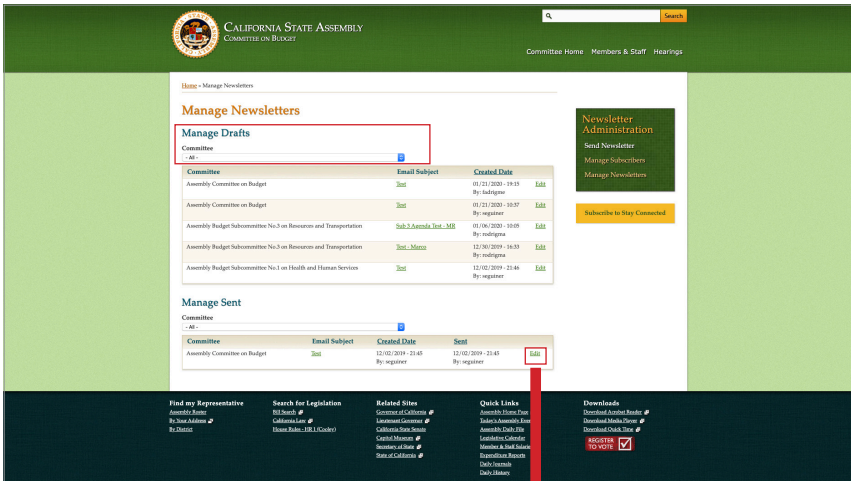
California State Assembly
Committee on Budget

Search

Committee Home Members & Staff Hearings

Home » Manage Newsletters

Manage Newsletters

Manage Drafts

Committee
- All -

| Committee | Email Subject | Created Date | |
|---|---|---|---|
| Assembly Committee on Budget | Test | 01/21/2020 - 19:15 By: fadrigme | Edit |
| Assembly Committee on Budget | Test | 01/21/2020 - 10:37 By: seguiner | Edit |
| Assembly Budget Subcommittee No.3 on Resources and Transportation | Sub 3 Agenda Test - MR | 01/06/2020 - 10:05 By: rodrigma | Edit |
| Assembly Budget Subcommittee No.3 on Resources and Transportation | Test - Marco | 12/30/2019 - 16:33 By: rodrigma | Edit |
| Assembly Budget Subcommittee No.1 on Health and Human Services | Test | 12/02/2019 - 21:46 By: seguiner | Edit |

Manage Sent

Committee
- All -

| Committee | Email Subject | Created Date | Sent | |
|---|---|---|---|---|
| Assembly Committee on Budget | Test | 12/02/2019 - 21:45 By: seguiner | 12/02/2019 - 21:45 By: seguiner | Edit |

Newsletter Administration
Send Newsletter
Manage Subscribers
Manage Newsletters

Subscribe to Stay Connected

Find my Representative
Assembly Roster
By Your Address
By District

Search for Legislation
Bill Search
California Law
House Rules - HR 1 (Cooley)

Related Sites
Governor of California
Lieutenant Governor
California State Senate
Capitol Museum
Secretary of State
State of California

Quick Links
Assembly Home Page
Today's Assembly Even
Assembly Daily File
Legislative Calendar
Member & Staff Salarie
Expenditure Reports
Daily Journals
Daily History

Downloads
Download Acrobat Reader
Download Media Player
Download Quick Time
REGISTER TO VOTE